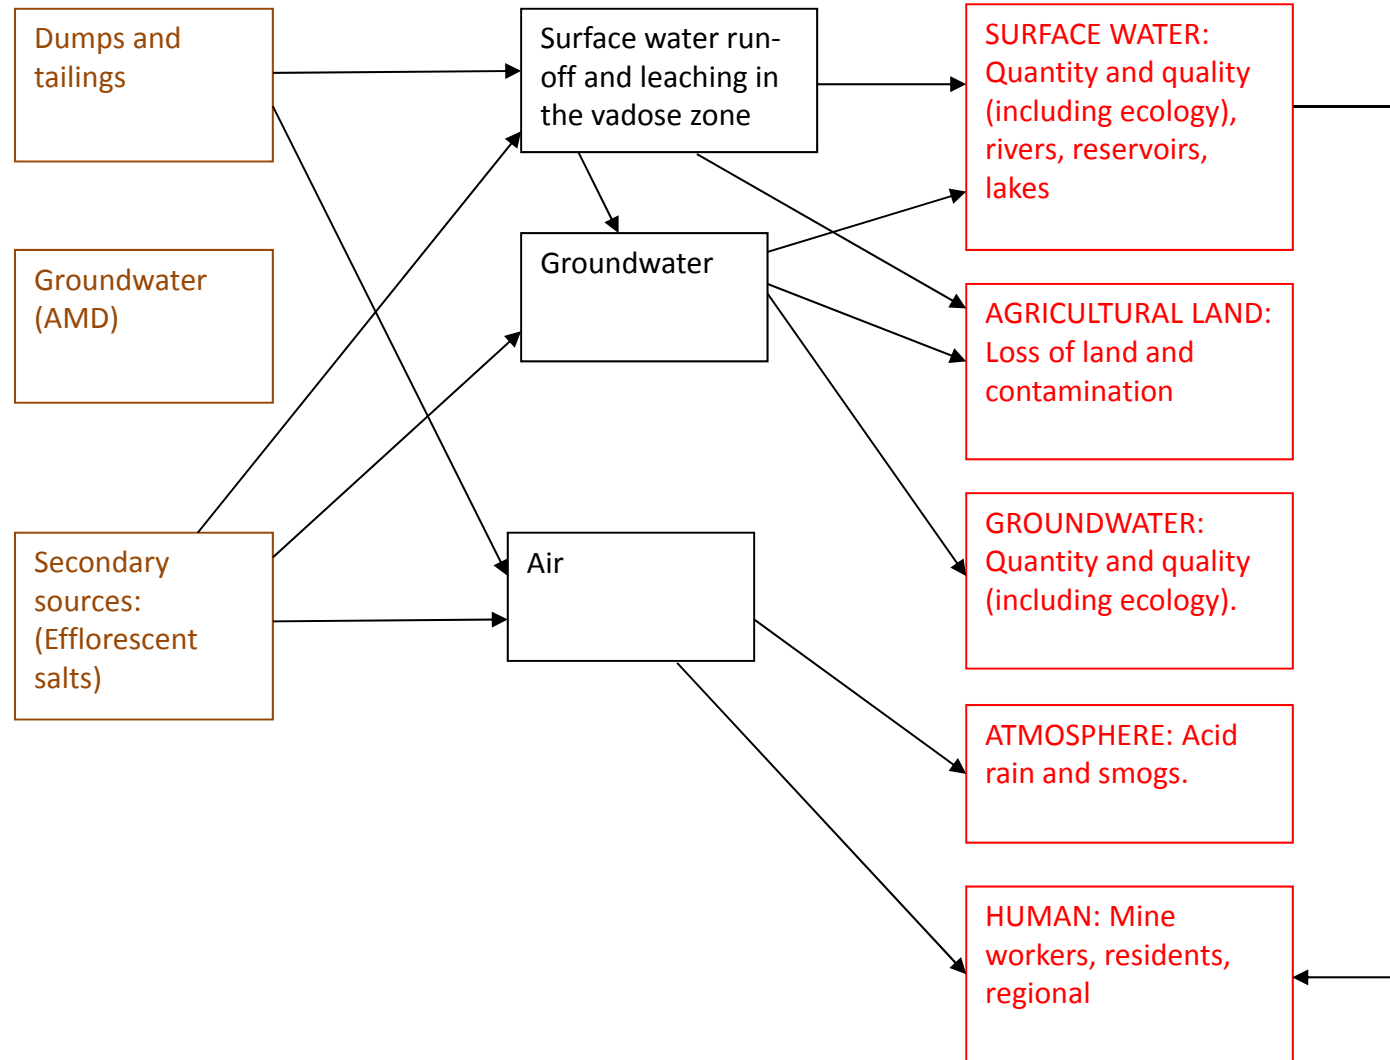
Dumps and tailings

Groundwater (AMD)

Secondary sources: (Efflorescent salts)

Surface water run-off and leaching in the vadose zone

Groundwater

Air

SURFACE WATER: Quantity and quality (including ecology), rivers, reservoirs, lakes

AGRICULTURAL LAND: Loss of land and contamination

GROUNDWATER: Quantity and quality (including ecology).

ATMOSPHERE: Acid rain and smogs.

HUMAN: Mine workers, residents, regional